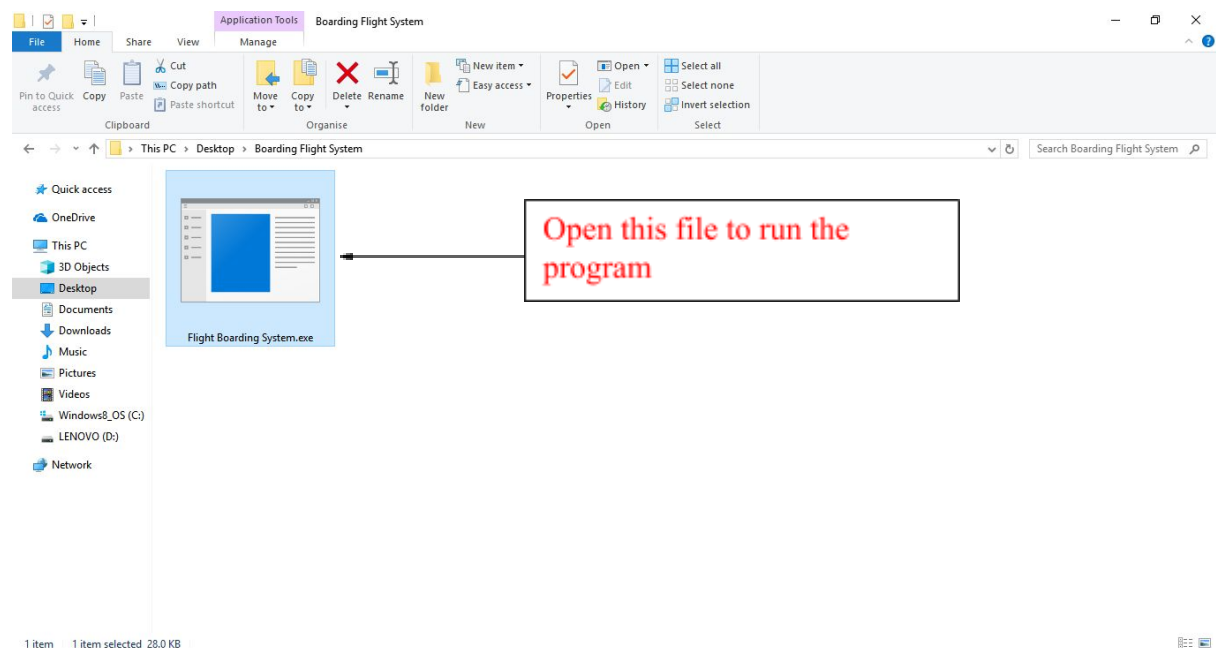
Application Tools Boarding Flight System

File Home Share View Manage

Pin to Quick access Copy Paste Cut Copy path Paste shortcut
Clipboard

Move to Copy to Delete Rename
Organise

New folder New item Easy access
New

Properties Open Edit History
Open

Select all Select none Invert selection
Select

This PC > Desktop > Boarding Flight System

Search Boarding Flight System

Quick access
OneDrive
This PC
3D Objects
Desktop
Documents
Downloads
Music
Pictures
Videos
Windows8_OS (C:)
LENOVO (D:)
Network

Flight Boarding System.exe

Open this file to run the program

1 item 1 item selected 28.0 KB